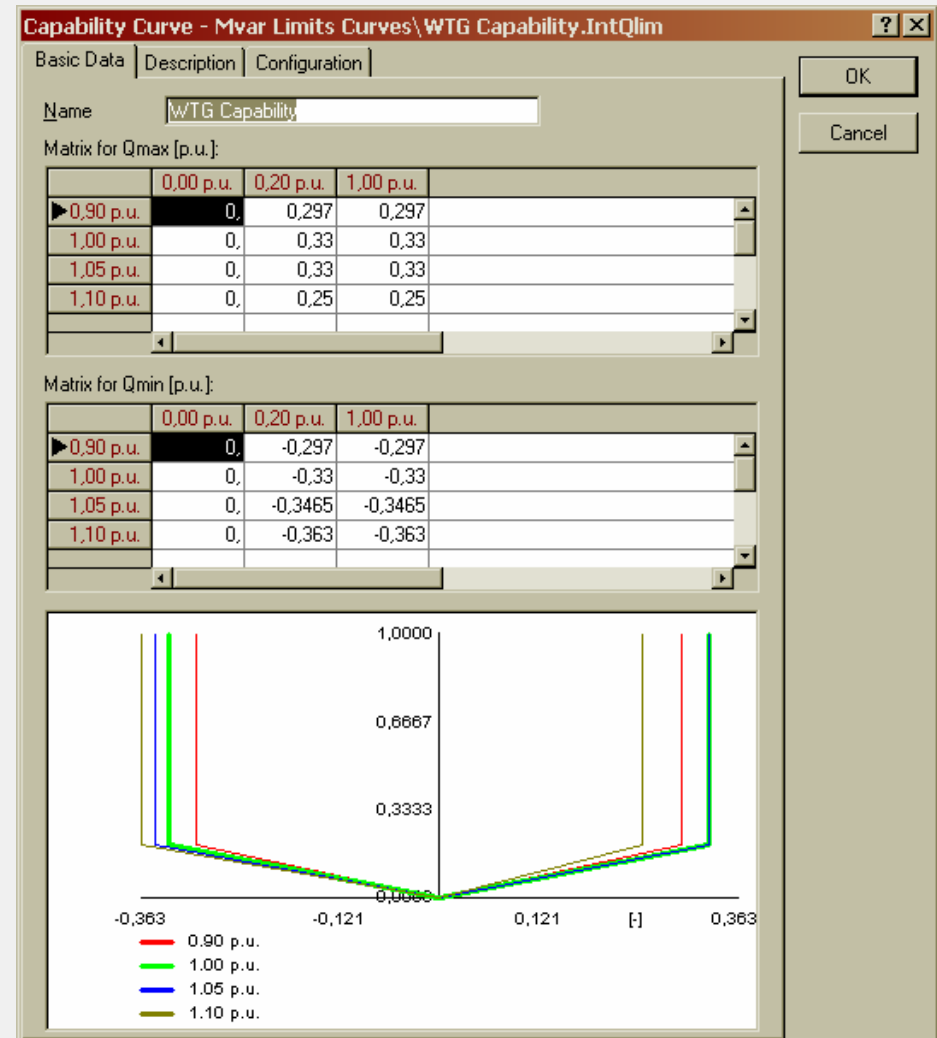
Capability Curve - Mvar Limits Curves\WTG Capability.IntQlim

?

Basic Data | Description | Configuration

OK

Cancel

Name WTG Capability

Matrix for Qmax [p.u.]:

| | 0,00 p.u. | 0,20 p.u. | 1,00 p.u. |
|---|---|---|---|
| 0,90 p.u. | 0, | 0,297 | 0,297 |
| 1,00 p.u. | 0, | 0,33 | 0,33 |
| 1,05 p.u. | 0, | 0,33 | 0,33 |
| 1,10 p.u. | 0, | 0,25 | 0,25 |

Matrix for Qmin [p.u.]:

| | 0,00 p.u. | 0,20 p.u. | 1,00 p.u. |
|---|---|---|---|
| 0,90 p.u. | 0, | -0,297 | -0,297 |
| 1,00 p.u. | 0, | -0,33 | -0,33 |
| 1,05 p.u. | 0, | -0,3465 | -0,3465 |
| 1,10 p.u. | 0, | -0,363 | -0,363 |

1,0000

0,6667

0,3333

0,0000

-0,363 -0,121 0,121 [-] 0,363

0.90 p.u.

1.00 p.u.

1.05 p.u.

1.10 p.u.